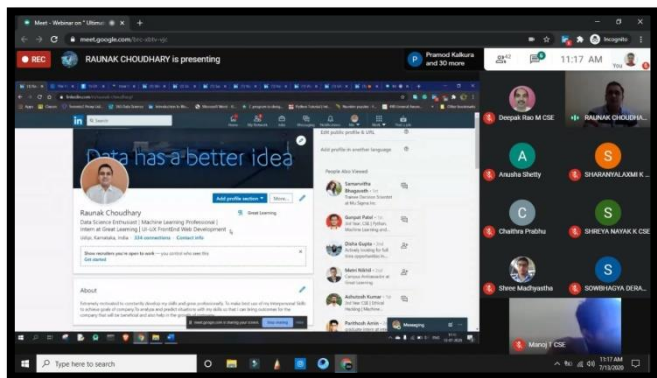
Meet - Webinar on "Ultimat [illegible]

meet.google.com/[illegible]

REC

RAUNAK CHOUDHARY is presenting

Pramod Kalkura and 30 more

42

6

11:17 AM

You

Incognito

Data has a better idea

Add profile section

More...

Raunak Choudhary

Data Science Enthusiast | Machine Learning Professional | Intern at Great Learning | UI-UX Frontend Web Development

Udipi, Karnataka, India · 334 connections · Contact info

Great Learning

Show recruiters you're open to work — you control who sees this

Get started

About

Edit public profile & URL

Add profile in another language

People Also Viewed

Samarvidhu Bhagavath

Gunjan Patel

Disha Gupta

Mani Nikhil

Ashutosh Kumar

Parithosh Amin

Messaging

meet.google.com is sharing your screen.

Stop sharing

Hide

Deepak Rao M CSE

RAUNAK CHOUDHA...

Anusha Shetty

SHARANYALAXMI K ...

Chaithra Prabhu

SHREYA NAYAK K CSE

Shree Madhyastha

SOWBHAGYA DERA...

Manoj T CSE

Type here to search

11:17 AM

7/13/2020